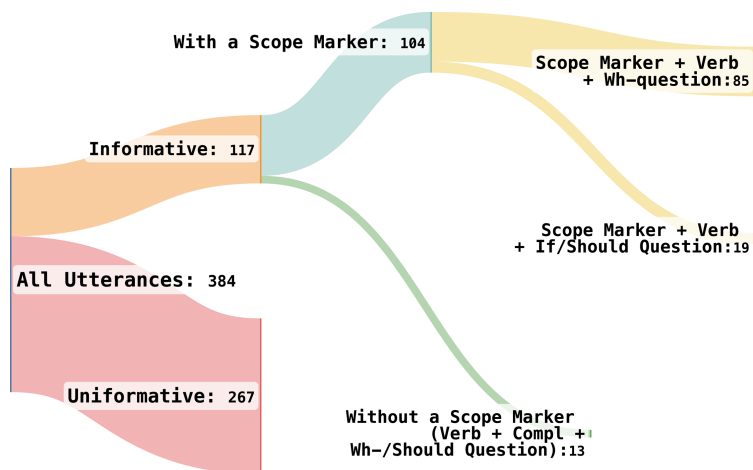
With a Scope Marker: 104

Scope Marker + Verb + Wh–question:85

Informative: 117

Scope Marker + Verb + If/Should Question:19

All Utterances: 384

Uniformative: 267

Without a Scope Marker (Verb + Compl + Wh–/Should Question):13